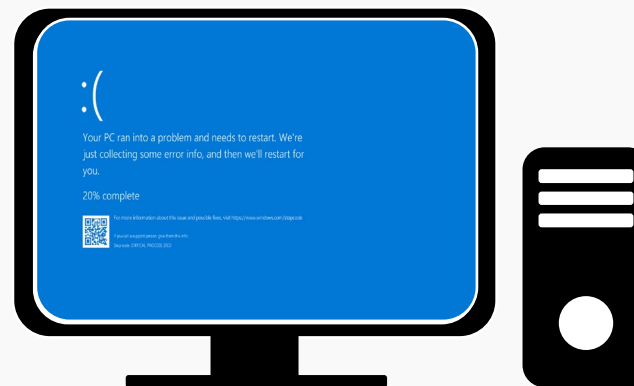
:(

Your PC ran into a problem and needs to restart. We're just collecting some error info, and then we'll restart for you.

20% complete

For more information about this issue and possible fixes, visit https://www.windows.com/stopcode

If you call a support person, give them this info:
Stop code: CRITICAL PROCESS DIED